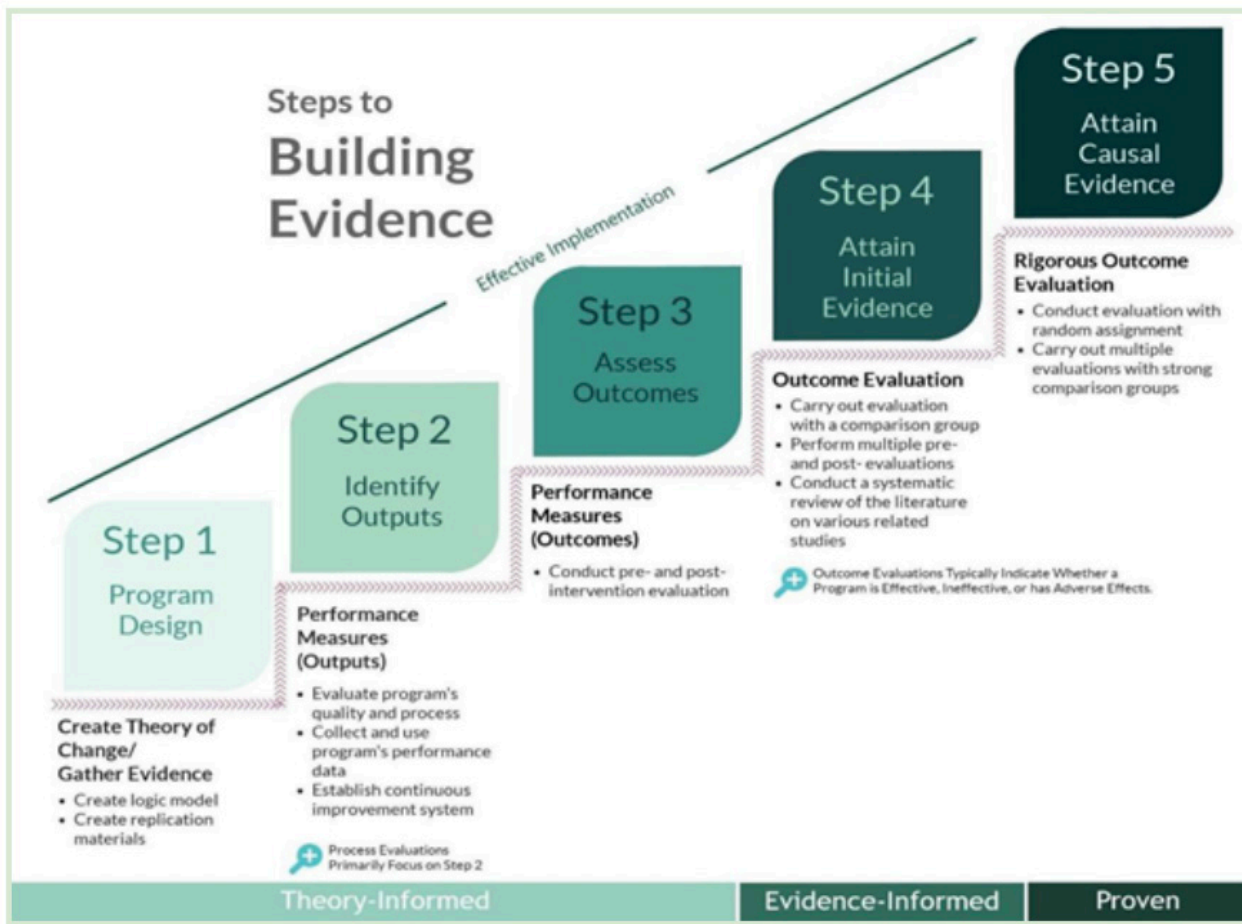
Steps to
Building
Evidence

Effective Implementation

Step 1
Program Design

Create Theory of Change/ Gather Evidence
• Create logic model
• Create replication materials

Step 2
Identify Outputs

Performance Measures (Outputs)
• Evaluate program's quality and process
• Collect and use program's performance data
• Establish continuous improvement system

Process Evaluations Primarily Focus on Step 2

Step 3
Assess Outcomes

Performance Measures (Outcomes)
• Conduct pre- and post-intervention evaluation

Step 4
Attain Initial Evidence

Outcome Evaluation
• Carry out evaluation with a comparison group
• Perform multiple pre- and post- evaluations
• Conduct a systematic review of the literature on various related studies

Outcome Evaluations Typically Indicate Whether a Program is Effective, Ineffective, or has Adverse Effects.

Step 5
Attain Causal Evidence

Rigorous Outcome Evaluation
• Conduct evaluation with random assignment
• Carry out multiple evaluations with strong comparison groups

Theory-Informed | Evidence-Informed | Proven